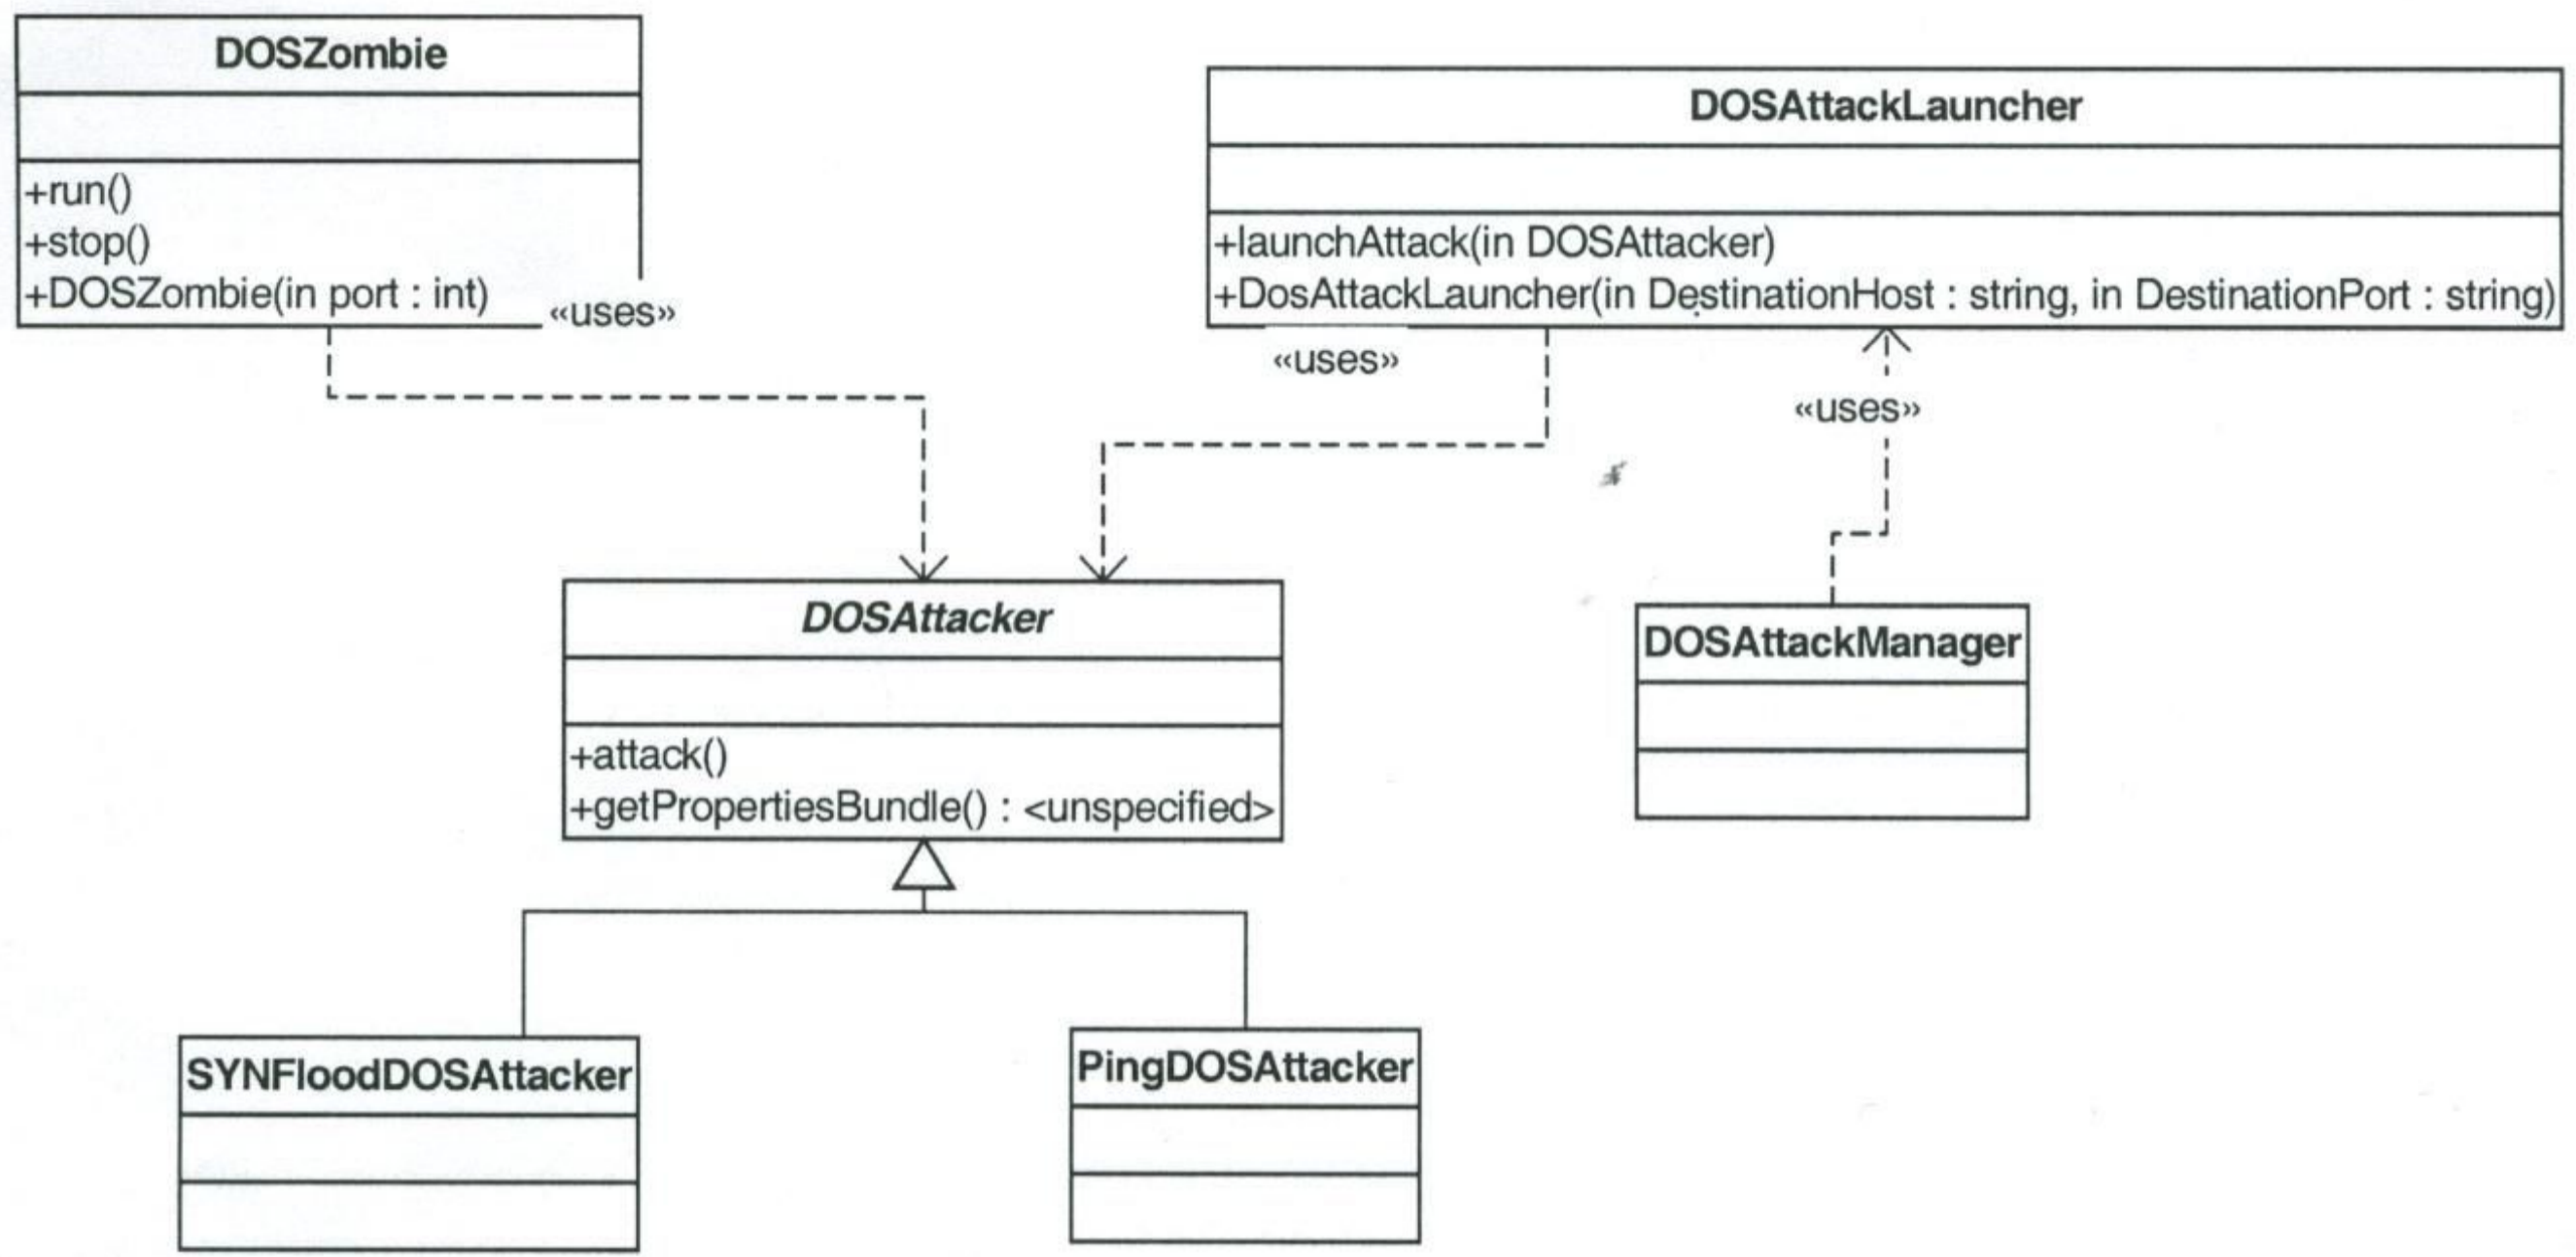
DOSZombie

+run()
+stop()
+DOSZombie(in port : int)

«uses»

DOSAttackLauncher

+launchAttack(in DOSAttacker)
+DosAttackLauncher(in DestinationHost : string, in DestinationPort : string)

«uses»

«uses»

DOSAttacker

+attack()
+getPropertiesBundle() : <unspecified>

DOSAttackManager

SYNFloodDOSAttacker

PingDOSAttacker